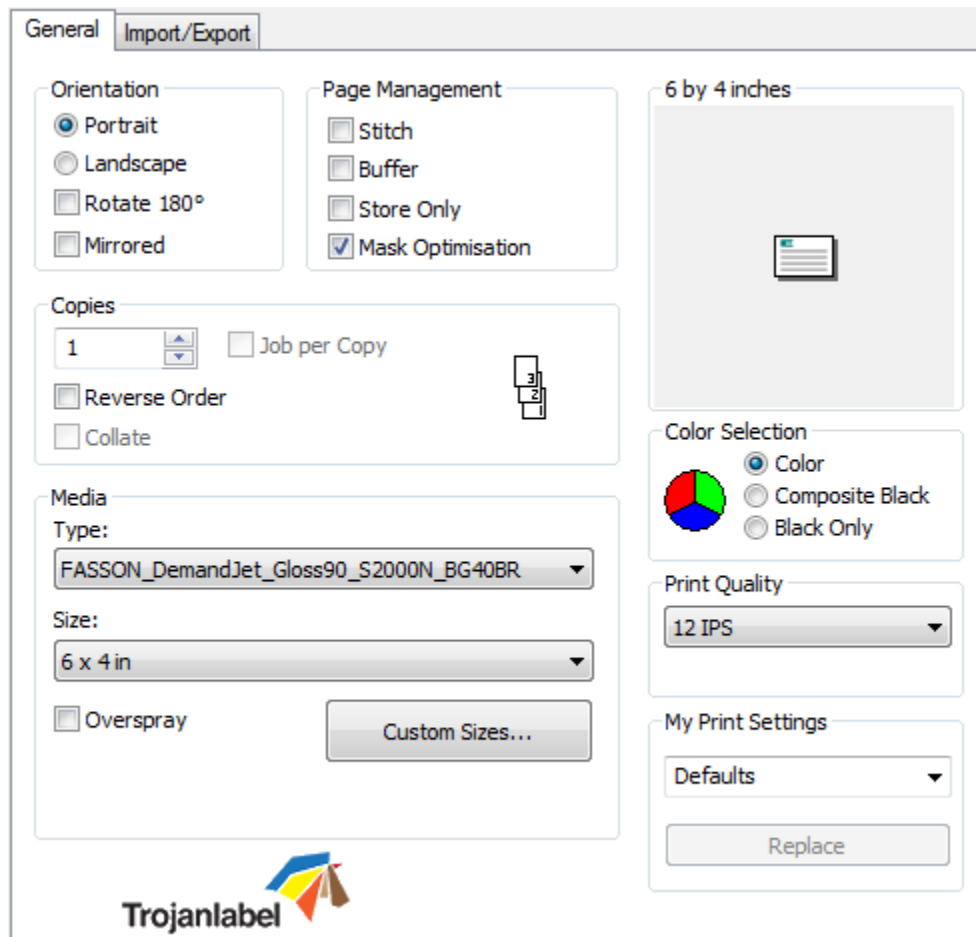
General
Import/Export

Orientation
Portrait
Landscape
Rotate 180°
Mirrored

Page Management
Stitch
Buffer
Store Only
Mask Optimisation

6 by 4 inches

Copies
1
Job per Copy
Reverse Order
Collate
3
2
1

Color Selection
Color
Composite Black
Black Only

Media
Type:
FASSON_DemandJet_Gloss90_S2000N_BG40BR
Size:
6 x 4 in
Overspray
Custom Sizes...

Print Quality
12 IPS

My Print Settings
Defaults
Replace

Trojanlabel